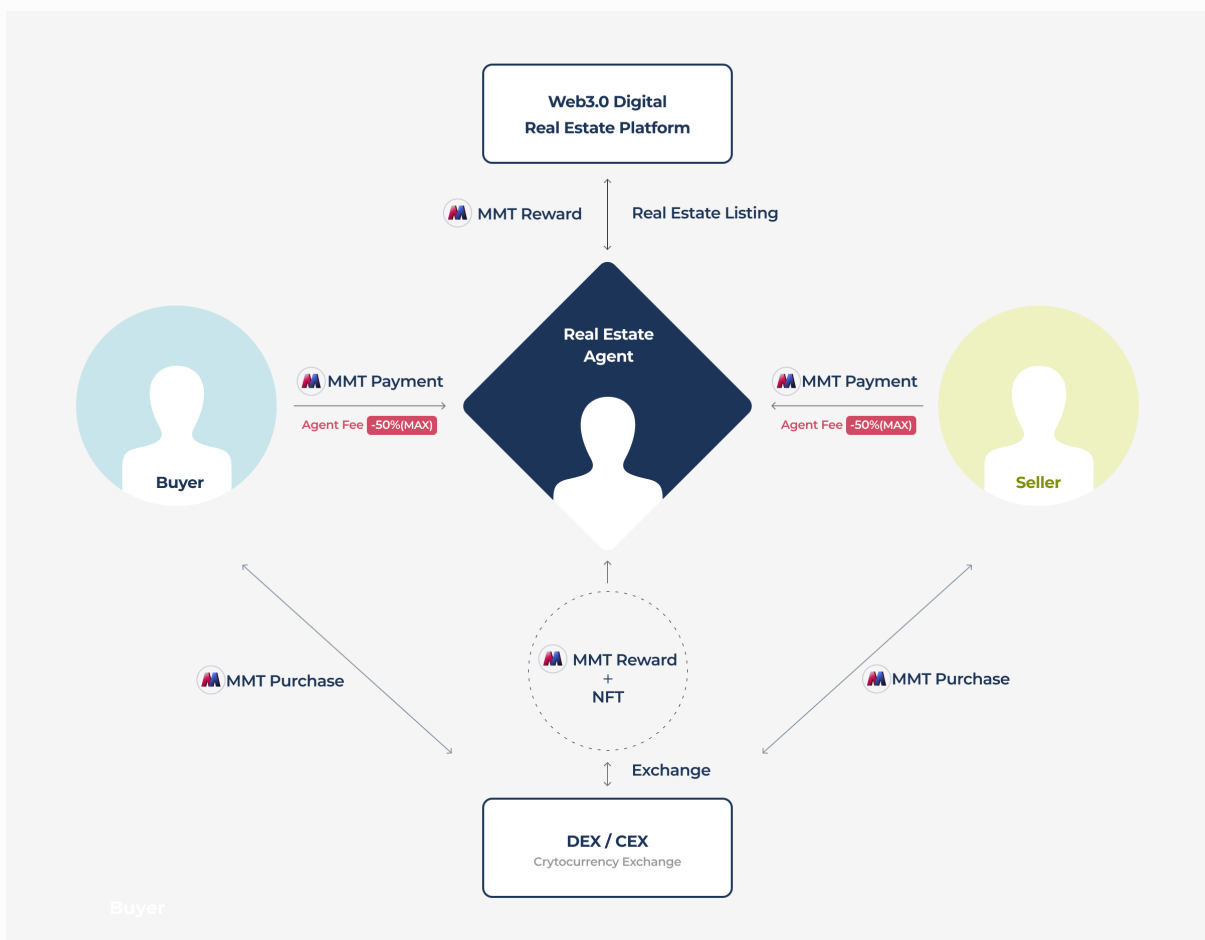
Web3.0 Digital
Real Estate Platform

MMT Reward

Real Estate Listing

Real Estate Agent

MMT Payment
Agent Fee -50%(MAX)

MMT Payment
Agent Fee -50%(MAX)

Buyer

Seller

MMT Purchase

MMT Reward
+
NFT

MMT Purchase

Exchange

DEX / CEX
Crytocurrency Exchange

Buyer